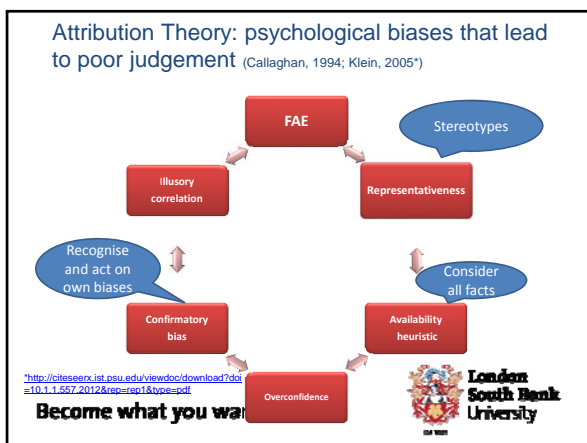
Attribution Theory: psychological biases that lead to poor judgement (Callaghan, 1994; Klein, 2005*)

FAE

Stereotypes

Illusory correlation

Representativeness

Recognise and act on own biases

Consider all facts

Confirmatory bias

Availability heuristic

*http://citeseerx.ist.psu.edu/viewdoc/download?doi=10.1.1.557.2012&rep=rep1&type=pdf

Overconfidence

Become what you wa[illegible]

London South Bank University